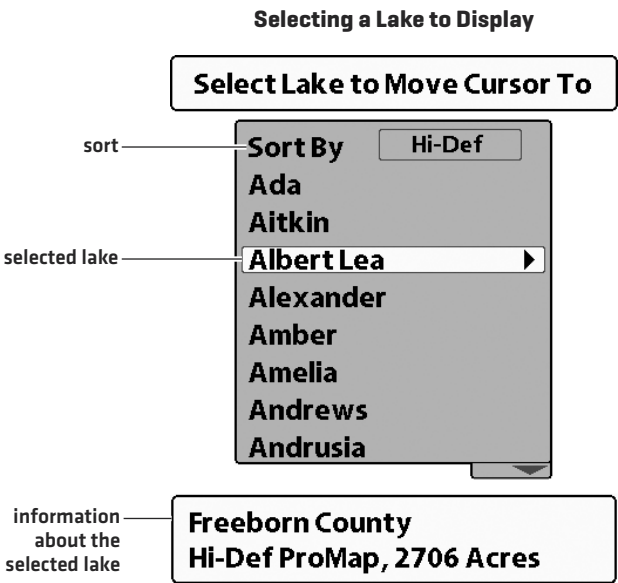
Selecting a Lake to Display

Select Lake to Move Cursor To

sort
Sort By Hi-Def
Ada
Aitkin
selected lake
Albert Lea
Alexander
Amber
Amelia
Andrews
Andrusia

information about the selected lake
Freeborn County
Hi-Def ProMap, 2706 Acres